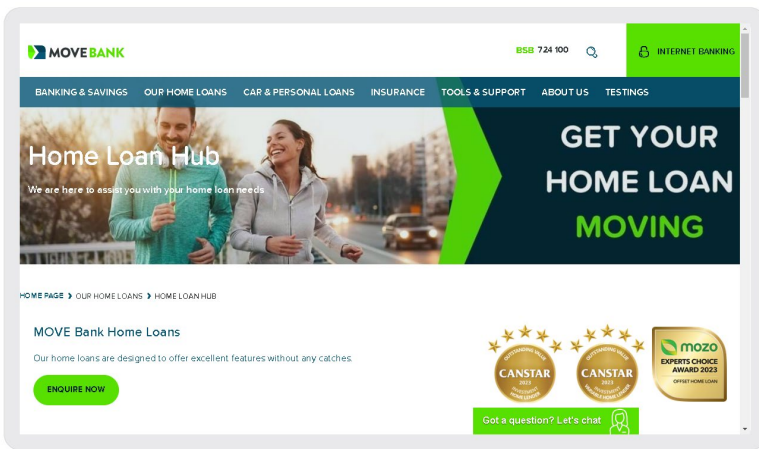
MOVE BANK

BSB 724 100

INTERNET BANKING

BANKING & SAVINGS OUR HOME LOANS CAR & PERSONAL LOANS INSURANCE TOOLS & SUPPORT ABOUT US TESTINGS

Home Loan Hub

We are here to assist you with your home loan needs

GET YOUR HOME LOAN MOVING

HOME PAGE › OUR HOME LOANS › HOME LOAN HUB

MOVE Bank Home Loans

Our home loans are designed to offer excellent features without any catches.

ENQUIRE NOW

OUTSTANDING VALUE CANSTAR 2023 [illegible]

OUTSTANDING VALUE CANSTAR 2023 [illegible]

mozo EXPERTS CHOICE AWARD 2023 OFFSET HOME LOAN

Got a question? Let's chat